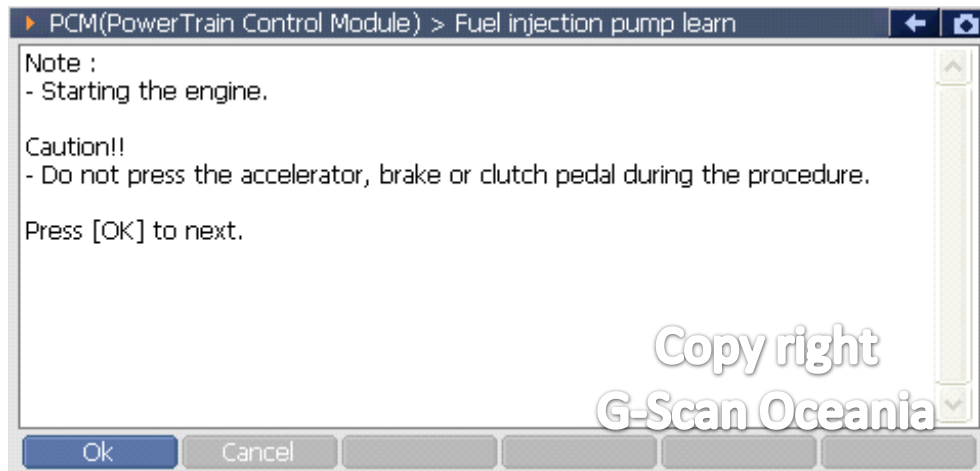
PCM(PowerTrain Control Module) > Fuel injection pump learn

Note :
- Starting the engine.

Caution!!
- Do not press the accelerator, brake or clutch pedal during the procedure.

Press [OK] to next.

Copy right
G-Scan Oceania

Ok
Cancel